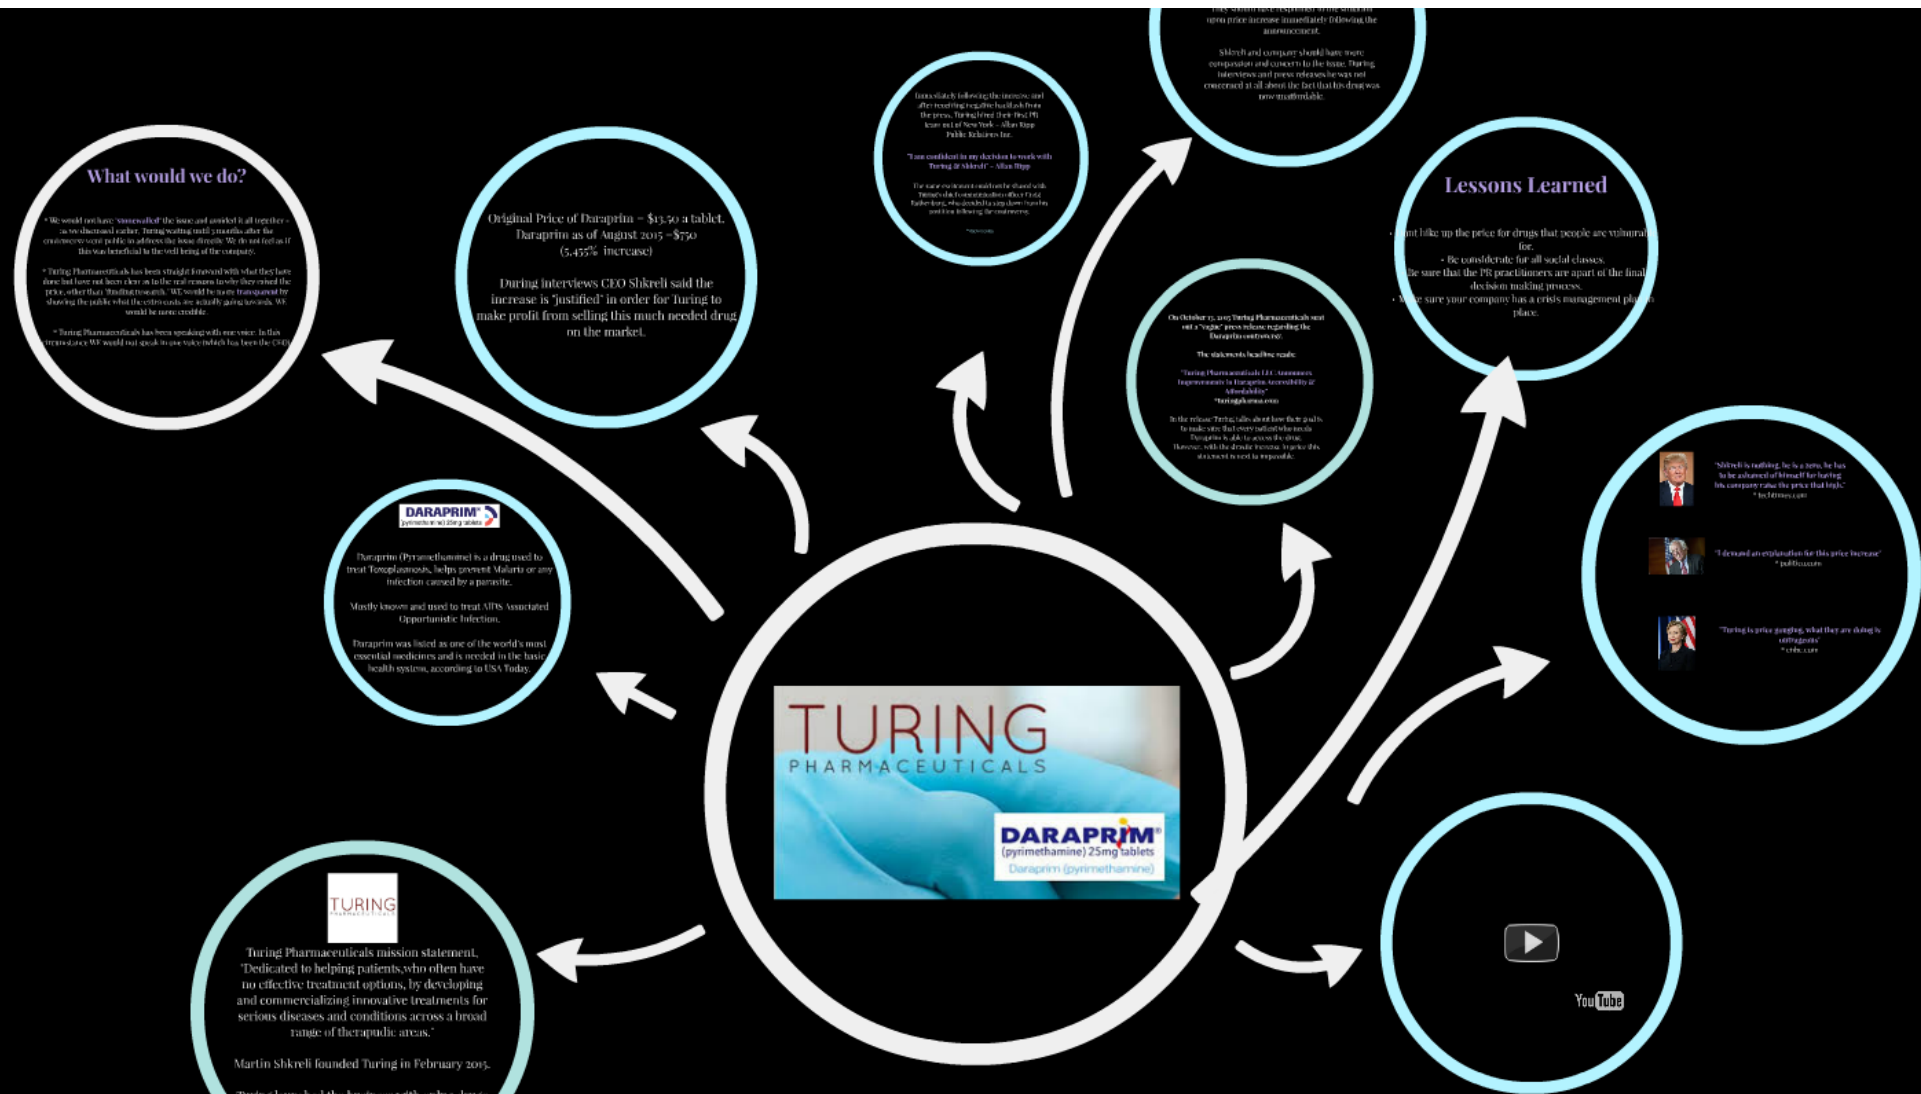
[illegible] upon price increase immediately following the announcement.

Shkreli and company should have more compassion and concern to the issue. During interviews and press releases he was not concerned at all about the fact that his drug was now unaffordable.

Immediately following the increase and after receiving negative backlash from the press, Turing hired their first PR team out of New York – Allan Ripp Public Relations Inc.

"I am confident in my decision to work with Turing & Shkreli" – Allan Ripp

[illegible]

What would we do?

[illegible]

Original Price of Daraprim = $13.50 a tablet. Daraprim as of August 2015 =$750 (5,455% increase)

During interviews CEO Shkreli said the increase is "justified" in order for Turing to make profit from selling this much needed drug on the market.

Lessons Learned

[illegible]nt hike up the price for drugs that people are vulnurable for.
• Be considerate for all social classes.
Be sure that the PR practitioners are apart of the final decision making process.
• M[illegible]e sure your company has a crisis management pl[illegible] place.

On October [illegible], 2015 Turing Pharmaceuticals sent out a "vague" press release regarding the Daraprim controversy.

The statements headline reads:

"Turing Pharmaceuticals LLC Announces Improvements In Daraprim Accessibility & Affordability"

In the release Turing talks about how their goal is to make sure that every patient who needs Daraprim is able to access the drug. However, with the drastic increase in price this statement seemed to be impossible.

DARAPRIM®

Daraprim (Pyramethamine) is a drug used to treat Toxoplasmosis, helps prevent Malaria or any infection caused by a parasite.

Mostly known and used to treat AIDS Associated Opportunistic Infection.

Daraprim was listed as one of the world's most essential medicines and is needed in the basic health system, according to USA Today.

"Shkreli is nothing, he is a zero, he has to be ashamed of himself for having his company raise the price that high."
* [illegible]

"I demand an explanation for this price increase"
* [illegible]

"Turing is price gouging, what they are doing is outrageous"
* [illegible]

TURING
PHARMACEUTICALS
DARAPRIM®
(pyrimethamine) 25mg tablets
Daraprim (pyrimethamine)

TURING

Turing Pharmaceuticals mission statement, "Dedicated to helping patients,who often have no effective treatment options, by developing and commercializing innovative treatments for serious diseases and conditions across a broad range of therapudic areas."

Martin Shkreli founded Turing in February 2015.

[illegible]

YouTube